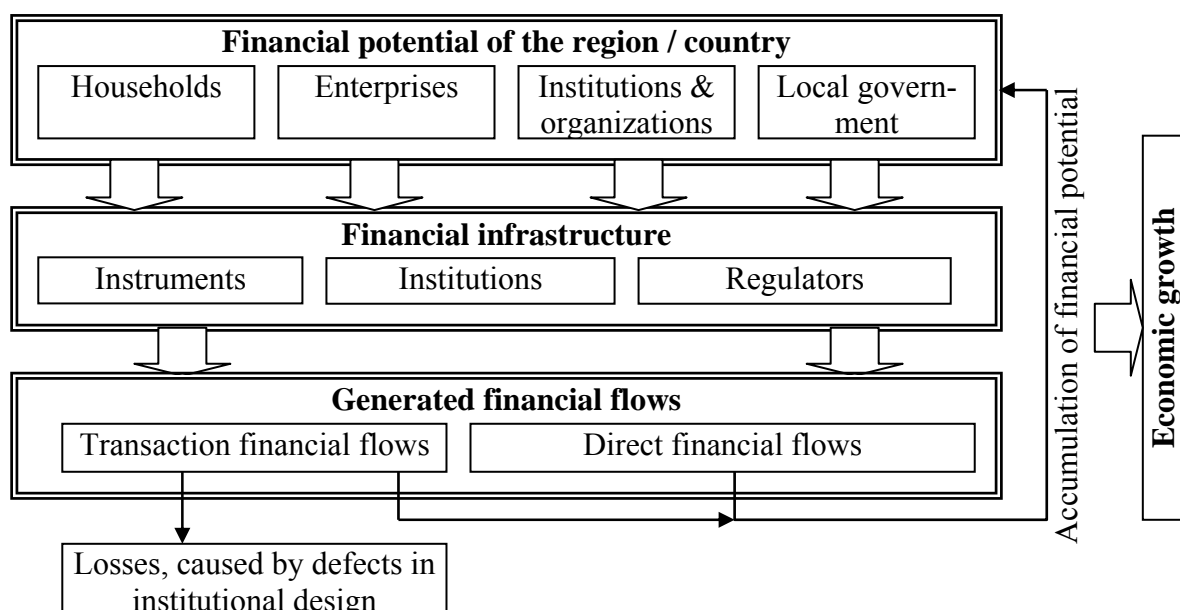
Financial potential of the region / country

Households

Enterprises

Institutions & organizations

Local government

Financial infrastructure

Instruments

Institutions

Regulators

Generated financial flows

Transaction financial flows

Direct financial flows

Losses, caused by defects in institutional design

Accumulation of financial potential

Economic growth